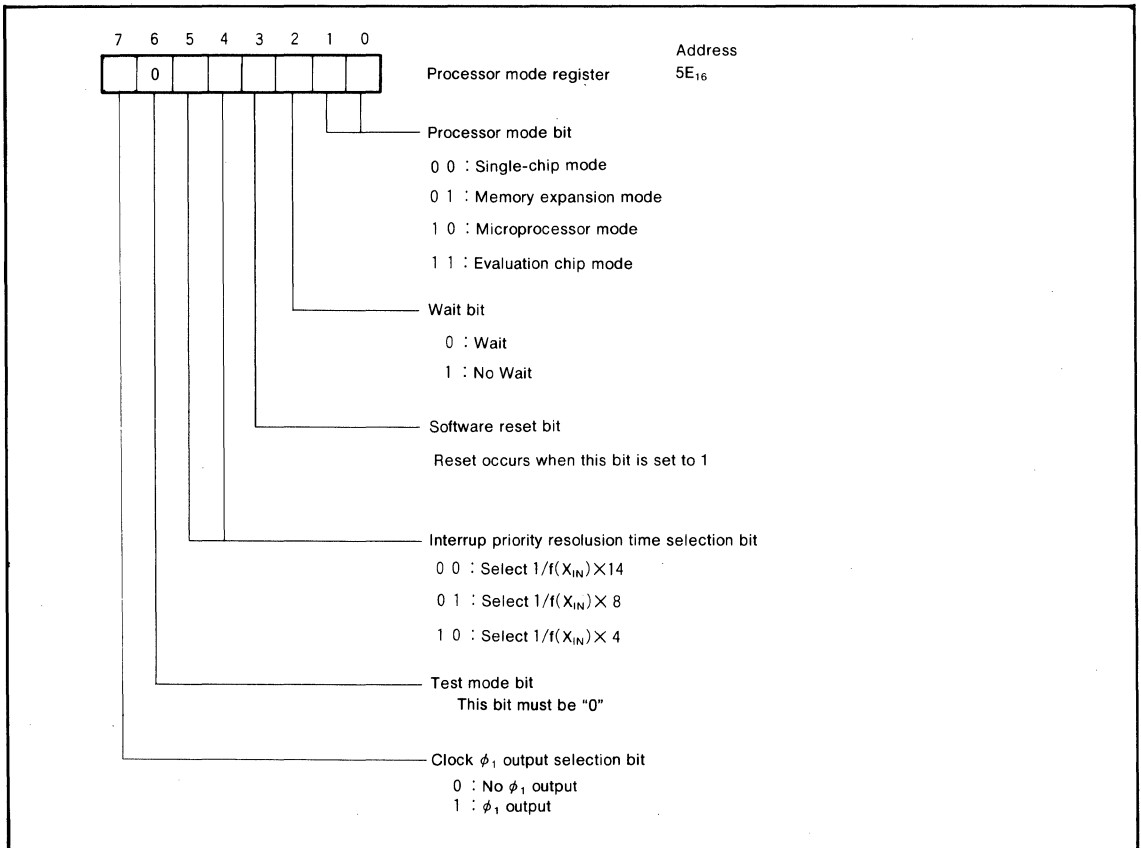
7 6 5 4 3 2 1 0

0

Processor mode register

Address
$5E_{16}$

Processor mode bit
0 0 : Single-chip mode
0 1 : Memory expansion mode
1 0 : Microprocessor mode
1 1 : Evaluation chip mode

Wait bit
0 : Wait
1 : No Wait

Software reset bit
Reset occurs when this bit is set to 1

Interrup priority resolusion time selection bit
0 0 : Select $1/f(X_{IN}) \times 14$
0 1 : Select $1/f(X_{IN}) \times 8$
1 0 : Select $1/f(X_{IN}) \times 4$

Test mode bit
This bit must be "0"

Clock $\phi_1$ output selection bit
0 : No $\phi_1$ output
1 : $\phi_1$ output